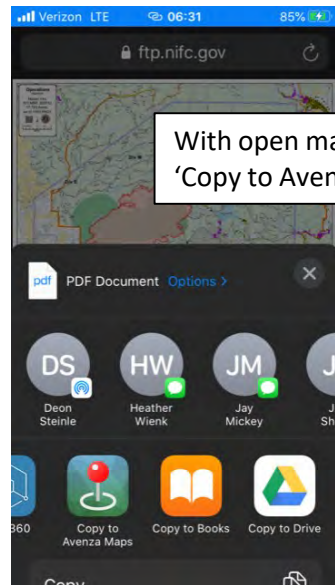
Verizon LTE 06:31 85%

ftp.nifc.gov

With open ma
'Copy to Aven

pdf PDF Document Options >

DS
Deon Steinle

HW
Heather Wienk

JM
Jay Mickey

J
J
Sh

360

Copy to Avenza Maps

Copy to Books

Copy to Drive

Copy